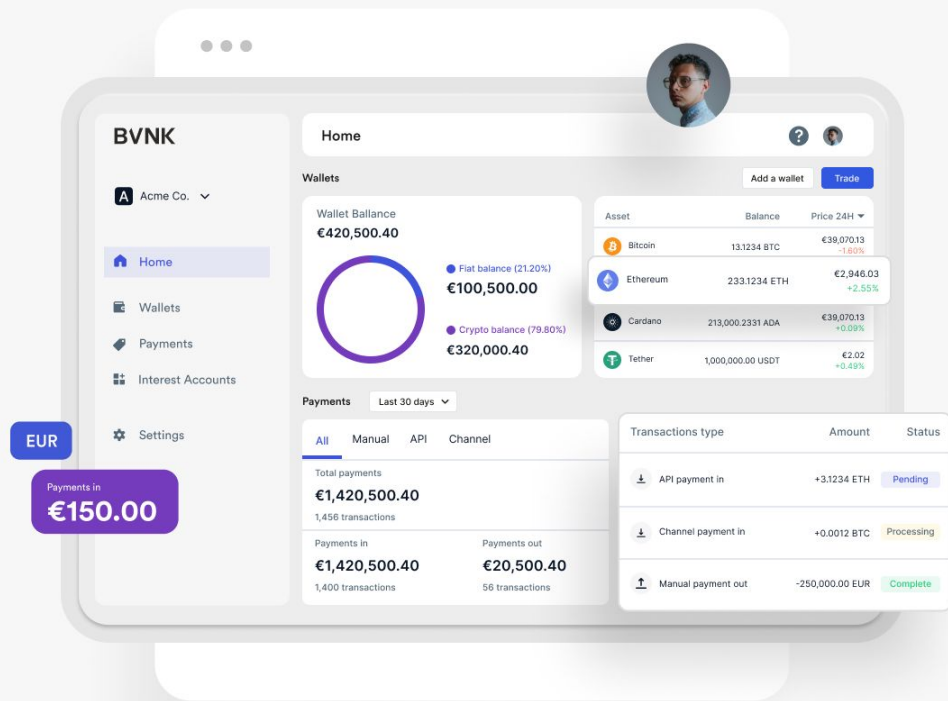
BVNK

Acme Co.

Home

Wallets

Payments

Interest Accounts

Settings

EUR

Payments in
€150.00

Home

Wallets

Add a wallet

Trade

Wallet Ballance
€420,500.40

Fiat balance (21.20%)
€100,500.00

Crypto balance (79.80%)
€320,000.40

| Asset | Balance | Price 24H |
|---|---|---|
| Bitcoin | 13.1234 BTC | €39,070.13 -1.60% |
| Ethereum | 233.1234 ETH | €2,946.03 +2.55% |
| Cardano | 213,000.2331 ADA | €39,070.13 +0.09% |
| Tether | 1,000,000.00 USDT | €2.02 +0.49% |

Payments

Last 30 days

All Manual API Channel

Total payments
€1,420,500.40
1,456 transactions

Payments in
€1,420,500.40
1,400 transactions

Payments out
€20,500.40
56 transactions

| Transactions type | Amount | Status |
|---|---|---|
| API payment in | +3.1234 ETH | Pending |
| Channel payment in | +0.0012 BTC | Processing |
| Manual payment out | -250,000.00 EUR | Complete |